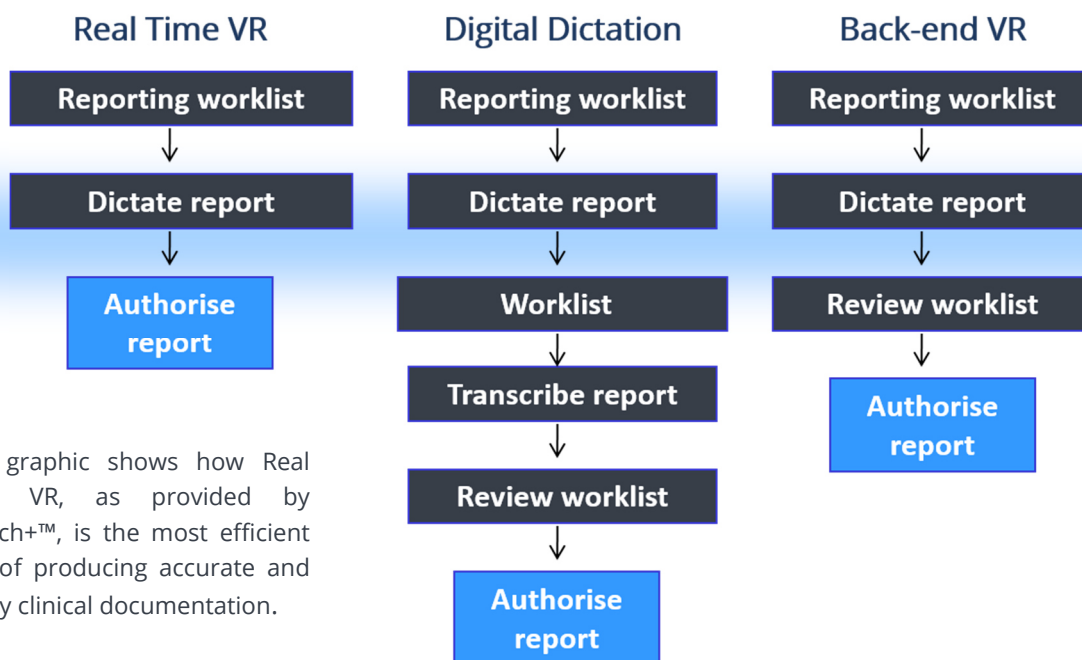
Real Time VR

Reporting worklist

Dictate report

Authorise report

Digital Dictation

Reporting worklist

Dictate report

Worklist

Transcribe report

Review worklist

Authorise report

Back-end VR

Reporting worklist

Dictate report

Review worklist

Authorise report

graphic shows how Real VR, as provided by ch+™, is the most efficient of producing accurate and y clinical documentation.